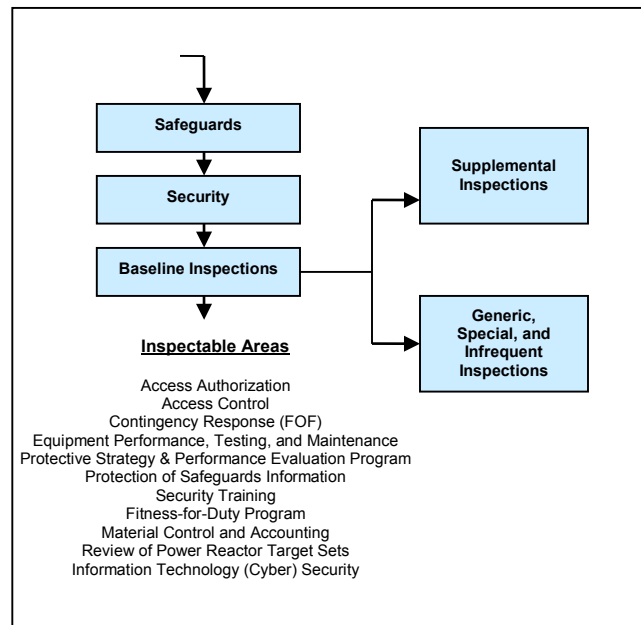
Safeguards

Security

Baseline Inspections

Supplemental Inspections

Generic, Special, and Infrequent Inspections

Inspectable Areas

Access Authorization
Access Control
Contingency Response (FOF)
Equipment Performance, Testing, and Maintenance
Protective Strategy & Performance Evaluation Program
Protection of Safeguards Information
Security Training
Fitness-for-Duty Program
Material Control and Accounting
Review of Power Reactor Target Sets
Information Technology (Cyber) Security